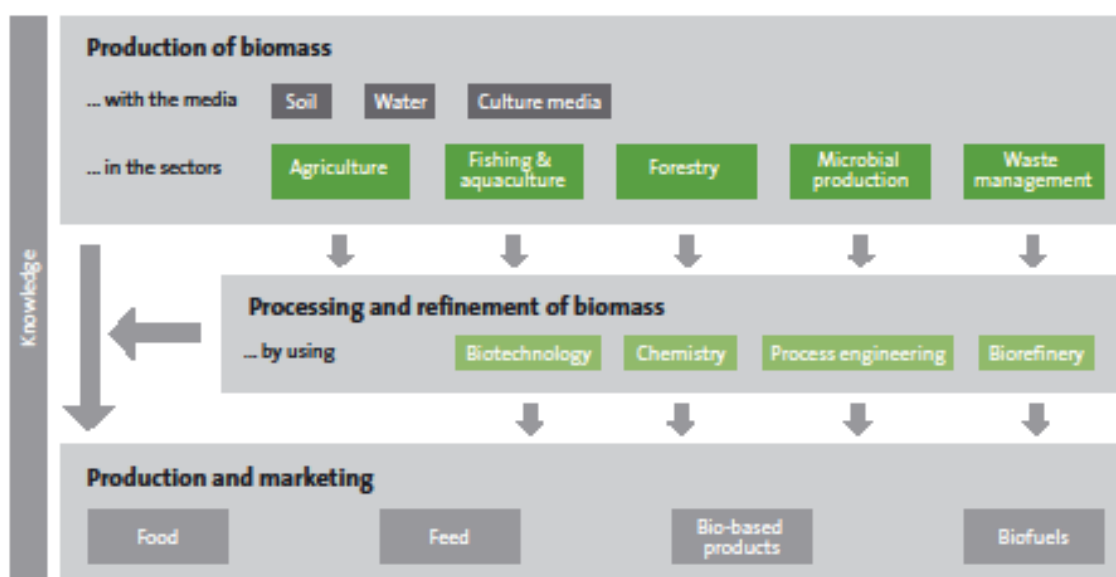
Knowledge

Production of biomass

... with the media Soil Water Culture media

... in the sectors Agriculture Fishing & aquaculture Forestry Microbial production Waste management

Processing and refinement of biomass

... by using Biotechnology Chemistry Process engineering Biorefinery

Production and marketing

Food Feed Bio-based products Biofuels